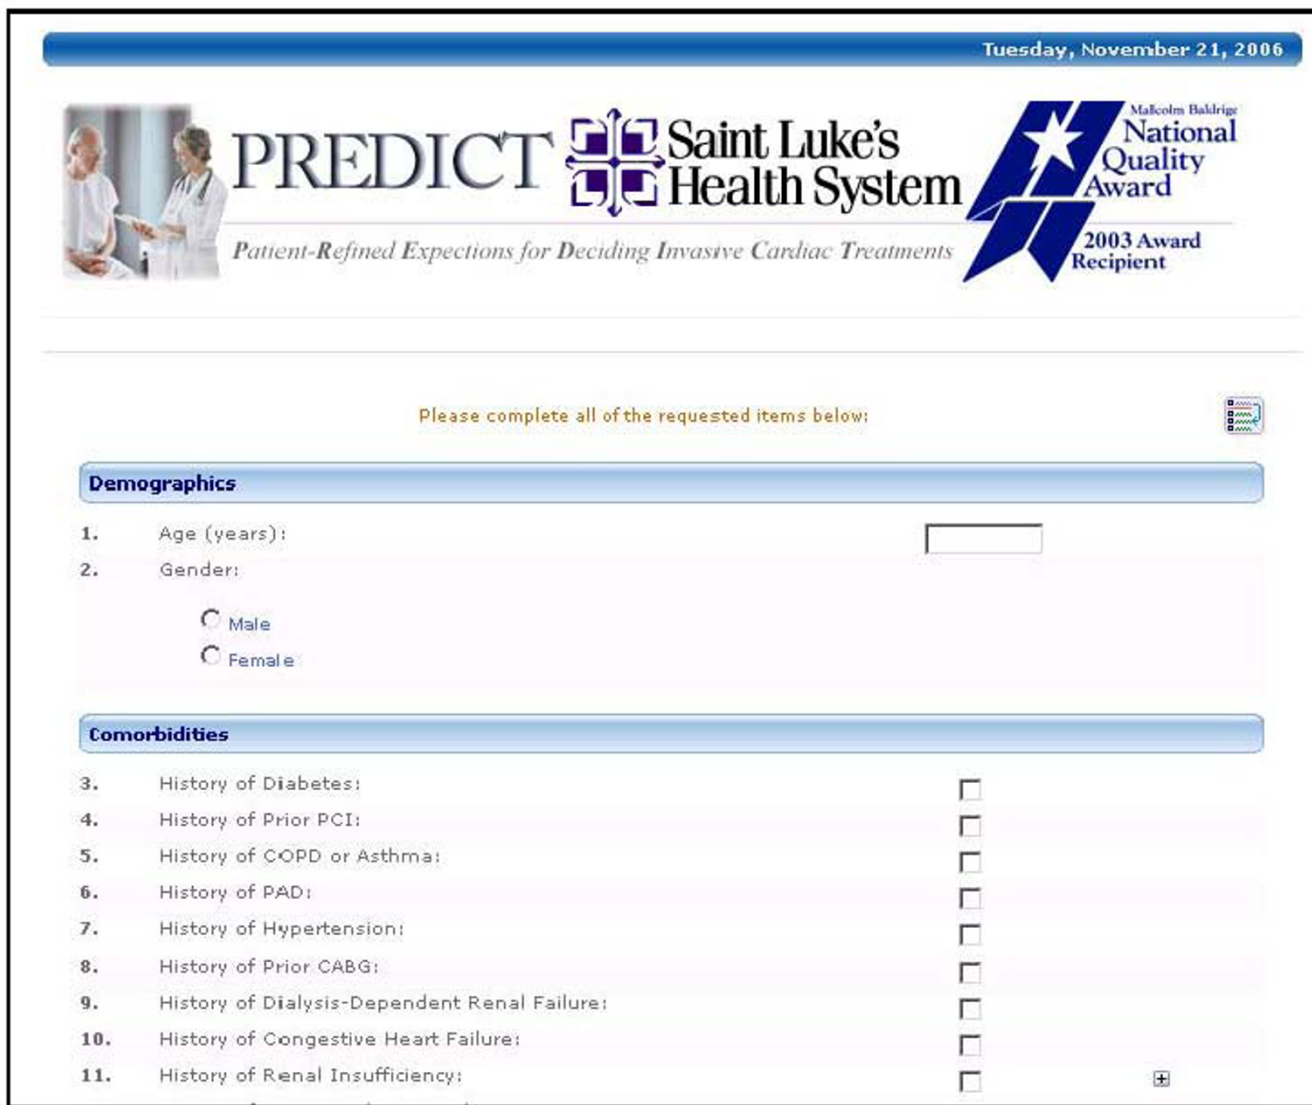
Tuesday, November 21, 2006

PREDICT Saint Luke's Health System

Patient-Refined Expections for Deciding Invasive Cardiac Treatments

Malcolm Baldrige National Quality Award 2003 Award Recipient

Please complete all of the requested items below:

Demographics

1. Age (years):

2. Gender:

Male

Female

Comorbidities

3. History of Diabetes:

4. History of Prior PCI:

5. History of COPD or Asthma:

6. History of PAD:

7. History of Hypertension:

8. History of Prior CABG:

9. History of Dialysis-Dependent Renal Failure:

10. History of Congestive Heart Failure:

11. History of Renal Insufficiency: